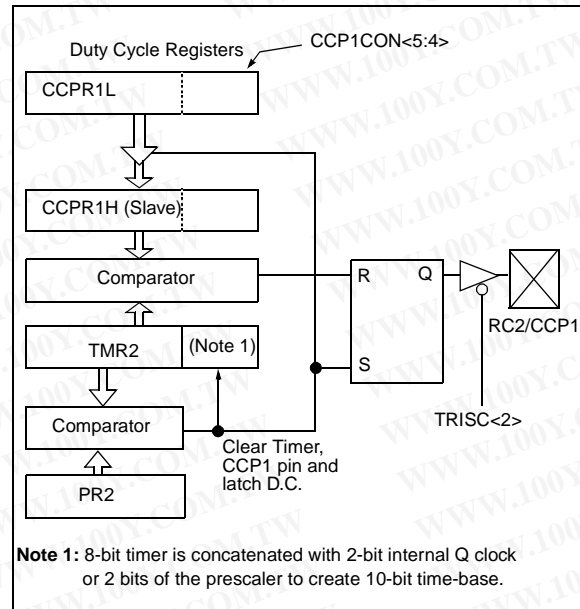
Duty Cycle Registers

CCP1CON<5:4>

CCPR1L

CCPR1H (Slave)

Comparator

R

Q

RC2/CCP1

TMR2

(Note 1)

S

TRISC<2>

Comparator

Clear Timer, CCP1 pin and latch D.C.

PR2

**Note 1:** 8-bit timer is concatenated with 2-bit internal Q clock or 2 bits of the prescaler to create 10-bit time-base.

WWW.100Y.COM.TW